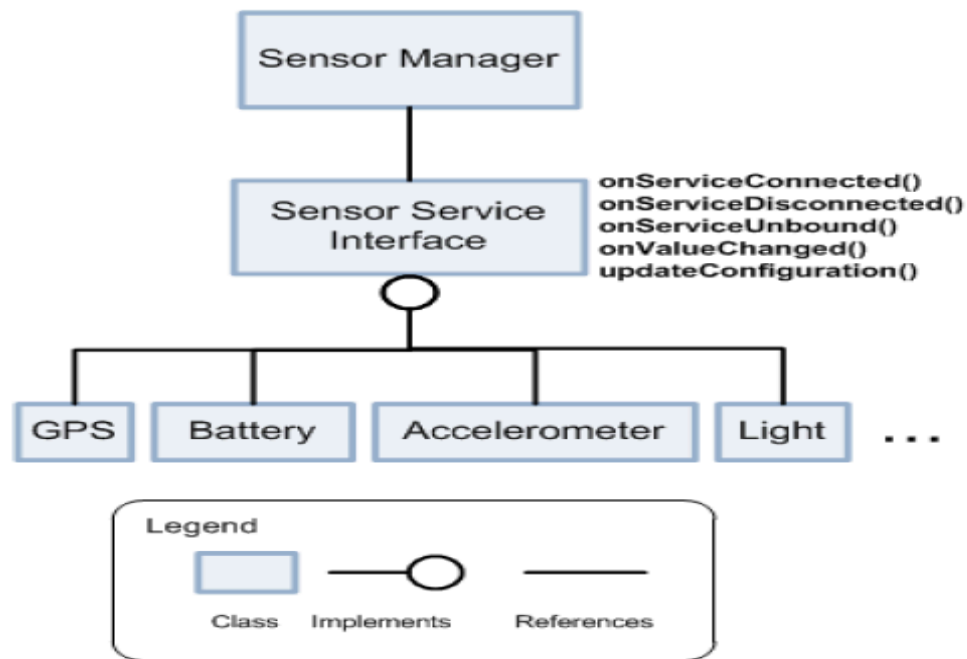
Sensor Manager

Sensor Service Interface

onServiceConnected()
onServiceDisconnected()
onServiceUnbound()
onValueChanged()
updateConfiguration()

GPS

Battery

Accelerometer

Light

...

Legend

Class

Implements

References